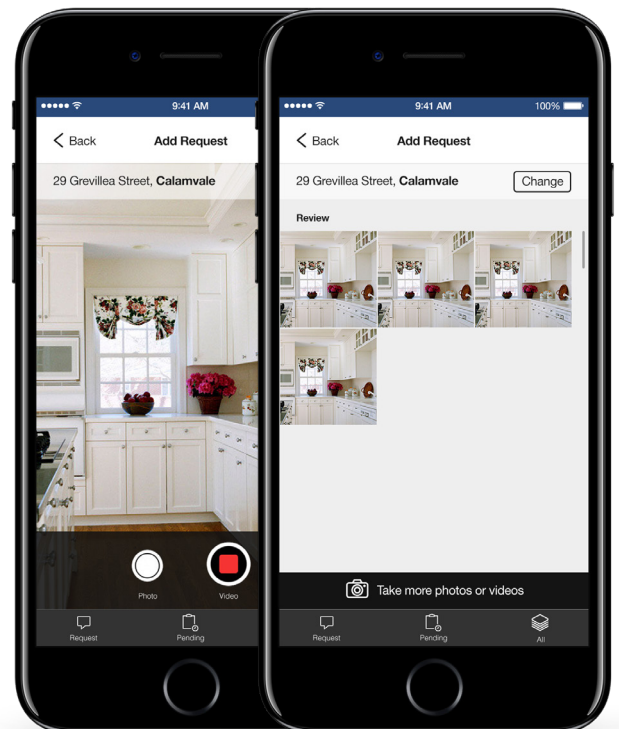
9:41 AM

Back
Add Request

29 Grevillea Street, Calamvale

Photo
Video

Request
Pending

9:41 AM
100%

Back
Add Request

29 Grevillea Street, Calamvale
Change

Review

Take more photos or videos

Request
Pending
All